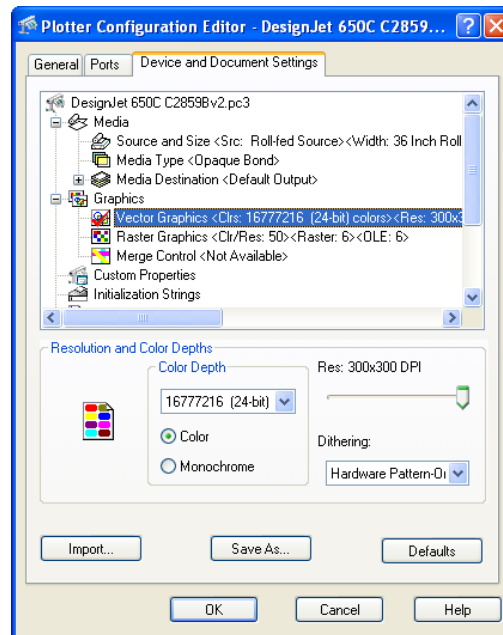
Plotter Configuration Editor - DesignJet 650C C2859...

General | Ports | Device and Document Settings

DesignJet 650C C2859Bv2.pc3
Media
Source and Size <Src: Roll-fed Source><Width: 36 Inch Roll
Media Type <Opaque Bond>
Media Destination <Default Output>
Graphics
Vector Graphics <Clrs: 16777216 (24-bit) colors><Res: 300x3
Raster Graphics <Clr/Res: 50><Raster: 6><OLE: 6>
Merge Control <Not Available>
Custom Properties
Initialization Strings

Resolution and Color Depths
Color Depth
16777216 (24-bit)
Color
Monochrome
Res: 300x300 DPI
Dithering:
Hardware Pattern-O

Import...
Save As...
Defaults

OK
Cancel
Help